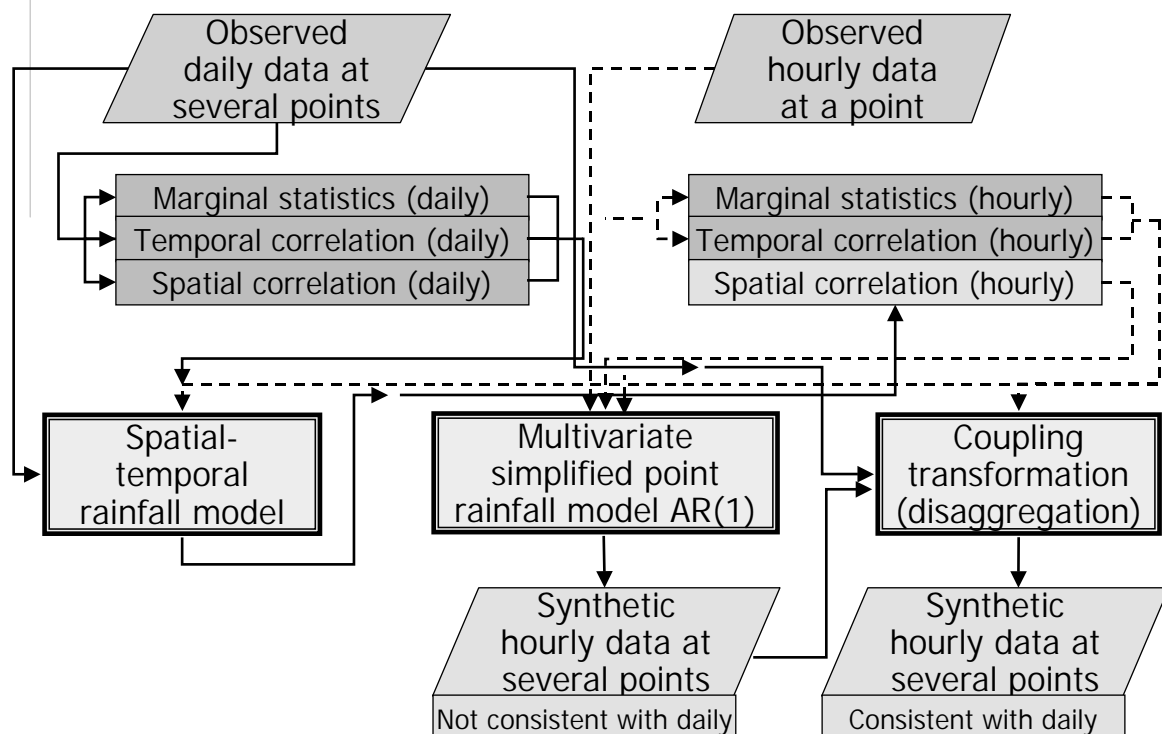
Observed daily data at several points

Observed hourly data at a point

Marginal statistics (daily)
Temporal correlation (daily)
Spatial correlation (daily)

Marginal statistics (hourly)
Temporal correlation (hourly)
Spatial correlation (hourly)

Spatial-temporal rainfall model

Multivariate simplified point rainfall model AR(1)

Coupling transformation (disaggregation)

Synthetic hourly data at several points
Not consistent with daily

Synthetic hourly data at several points
Consistent with daily